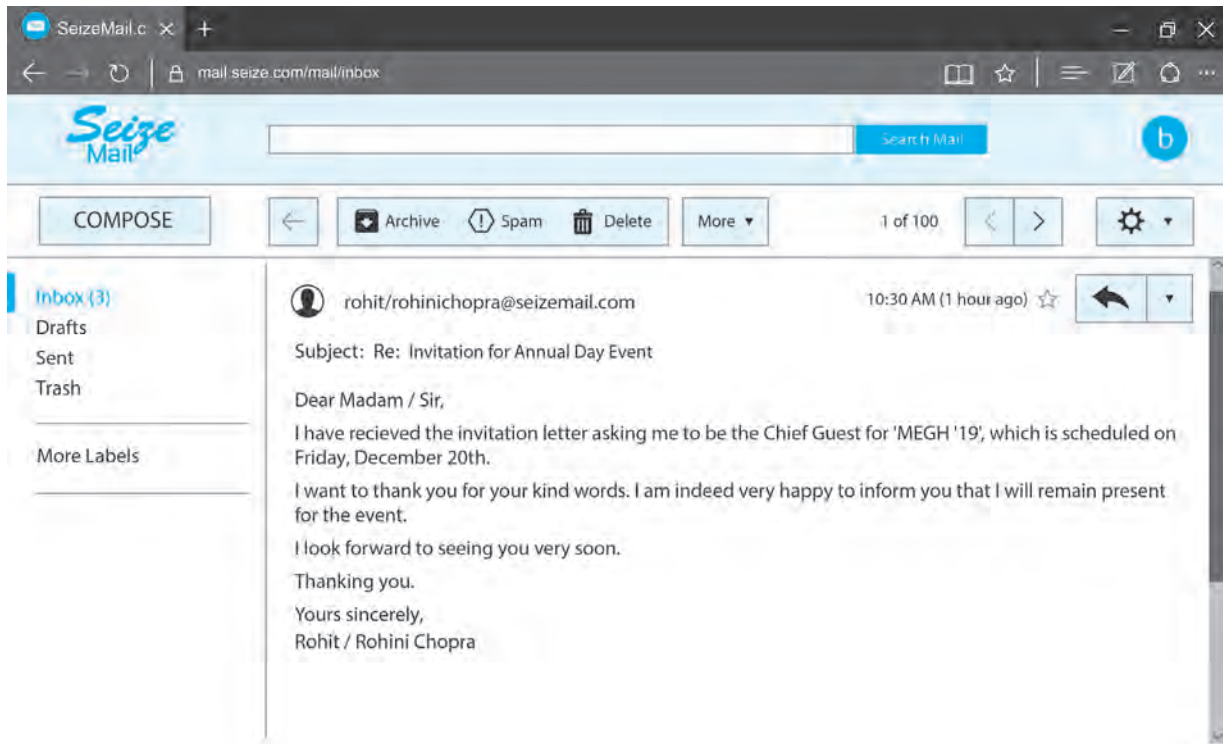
SeizeMail.c ×  +

mail.seize.com/mail/inbox

Seize Mail

Search Mail

b

COMPOSE

Archive  Spam  Delete

More ▾

1 of 100

Inbox (3)
Drafts
Sent
Trash

More Labels

rohit/rohinichopra@seizemail.com

10:30 AM (1 hour ago)

Subject: Re: Invitation for Annual Day Event

Dear Madam / Sir,

I have recieved the invitation letter asking me to be the Chief Guest for 'MEGH '19', which is scheduled on Friday, December 20th.

I want to thank you for your kind words. I am indeed very happy to inform you that I will remain present for the event.

I look forward to seeing you very soon.

Thanking you.

Yours sincerely,
Rohit / Rohini Chopra